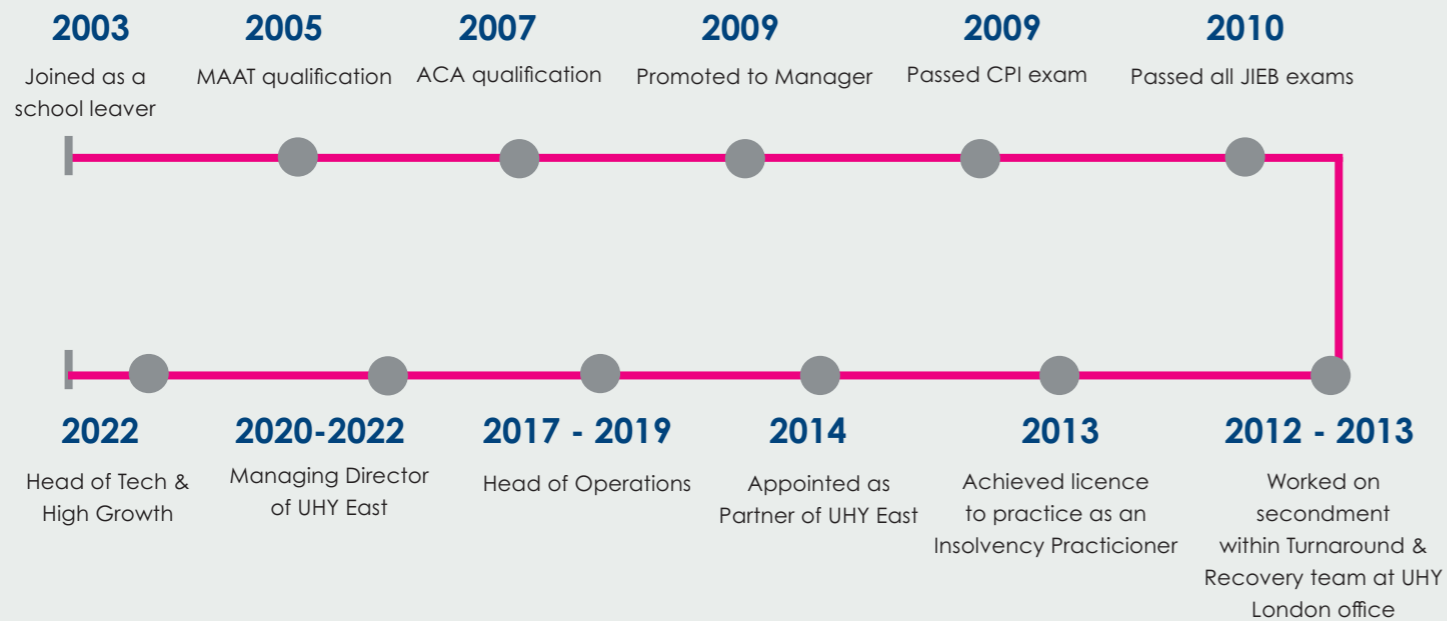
2003
Joined as a school leaver

2005
MAAT qualification

2007
ACA qualification

2009
Promoted to Manager

2009
Passed CPI exam

2010
Passed all JIEB exams

2022
Head of Tech & High Growth

2020-2022
Managing Director of UHY East

2017 - 2019
Head of Operations

2014
Appointed as Partner of UHY East

2013
Achieved licence to practice as an Insolvency Practicioner

2012 - 2013
Worked on secondment within Turnaround & Recovery team at UHY London office